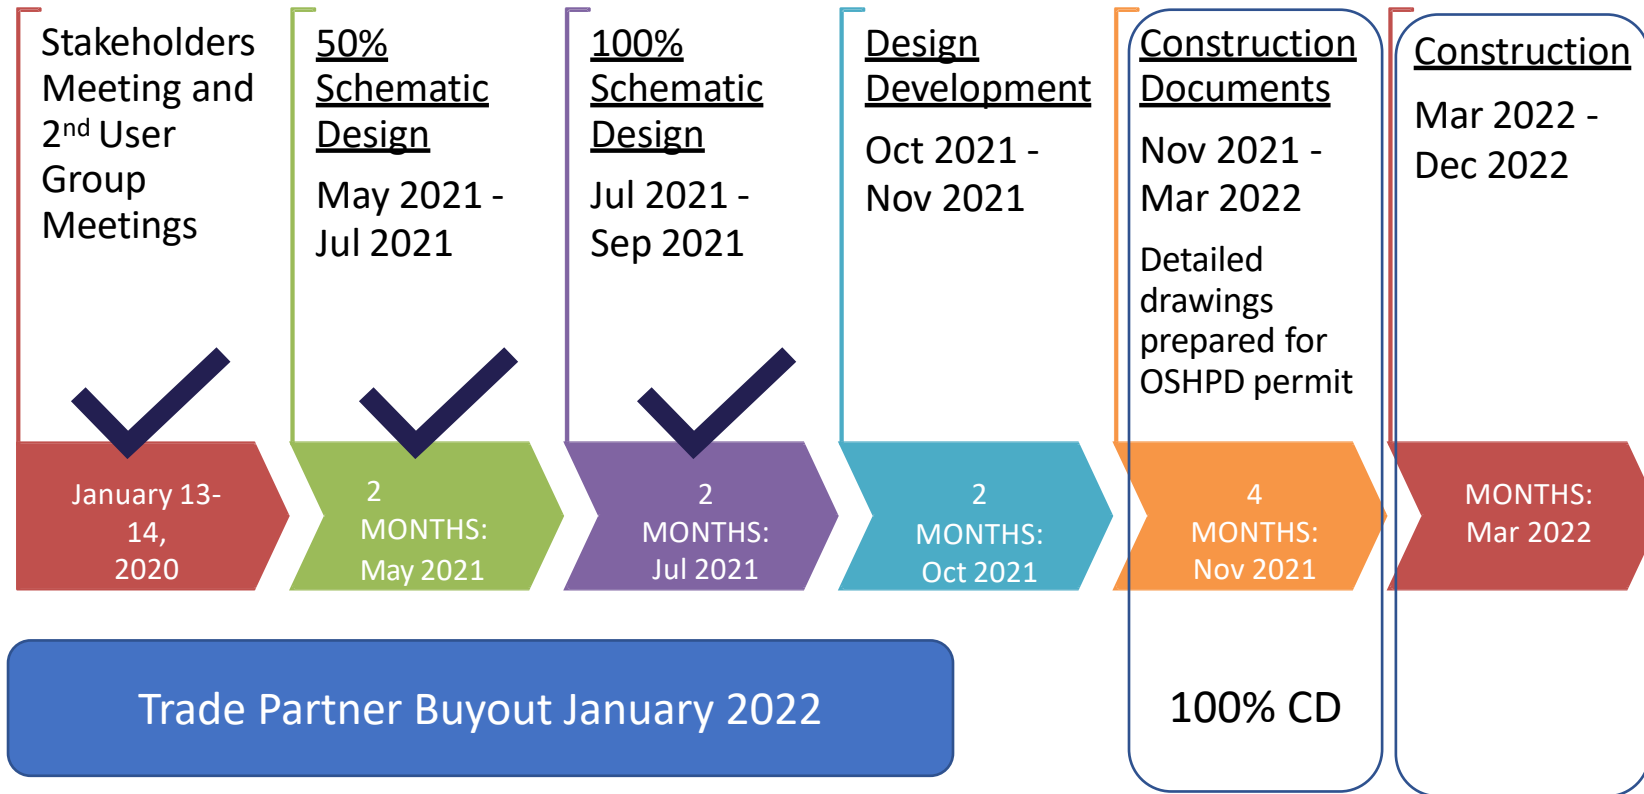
Stakeholders Meeting and 2<sup>nd</sup> User Group Meetings

January 13-14, 2020

50% Schematic Design

May 2021 - Jul 2021

2 MONTHS: May 2021

100% Schematic Design

Jul 2021 - Sep 2021

2 MONTHS: Jul 2021

Design Development

Oct 2021 - Nov 2021

2 MONTHS: Oct 2021

Construction Documents

Nov 2021 - Mar 2022

Detailed drawings prepared for OSHPD permit

4 MONTHS: Nov 2021

100% CD

Construction

Mar 2022 - Dec 2022

MONTHS: Mar 2022

Trade Partner Buyout January 2022